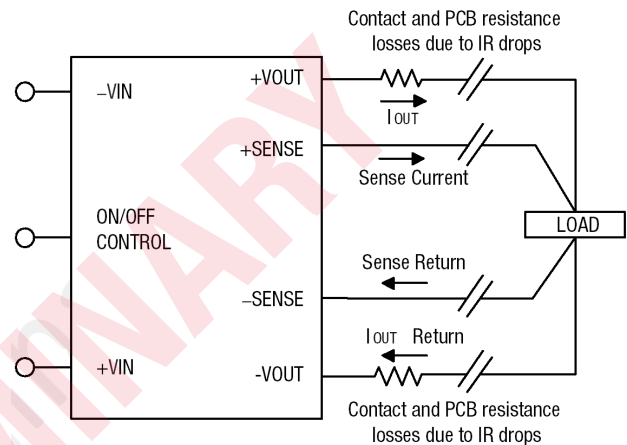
Contact and PCB resistance losses due to IR drops

–VIN

+VOUT

IOUT

+SENSE

Sense Current

ON/OFF CONTROL

LOAD

Sense Return

–SENSE

IOUT Return

+VIN

-VOUT

Contact and PCB resistance losses due to IR drops

MINARY